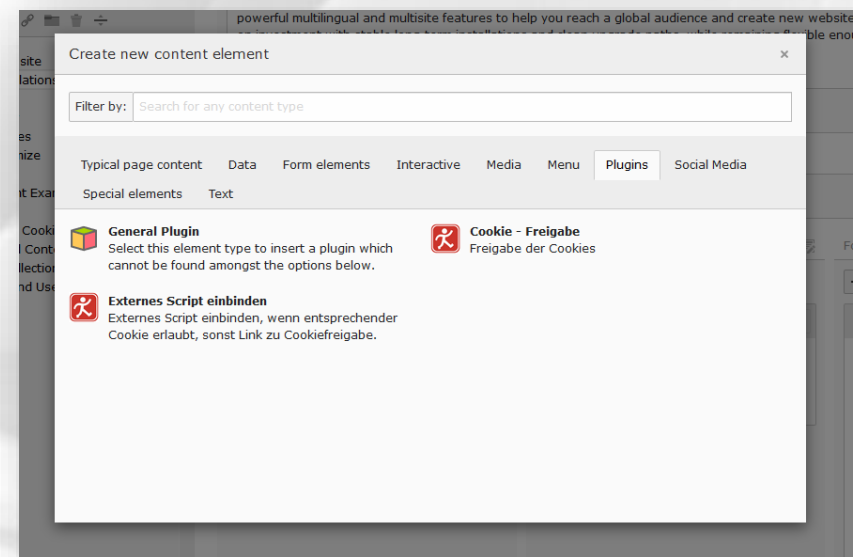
powerful multilingual and multisite features to help you reach a global audience and create new website

site
llations

es
nize

nt Exa

Cook
l Cont
llection
nd Use

Create new content element ×

Filter by: Search for any content type

Typical page content Data Form elements Interactive Media Menu Plugins Social Media Special elements Text

General Plugin
Select this element type to insert a plugin which cannot be found amongst the options below.

Cookie - Freigabe
Freigabe der Cookies

Externes Script einbinden
Externes Script einbinden, wenn entsprechender Cookie erlaubt, sonst Link zu Cookiefreigabe.